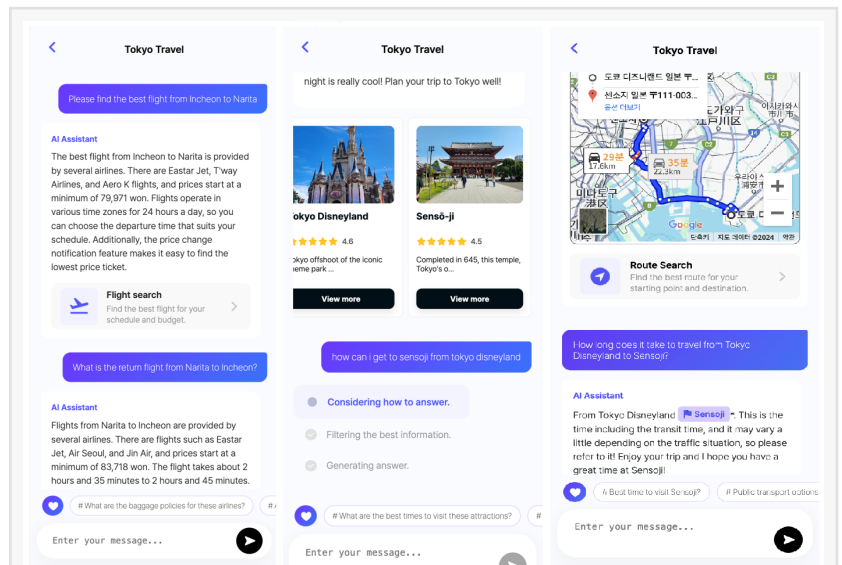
Tokyo Travel

Please find the best flight from Incheon to Narita

AI Assistant
The best flight from Incheon to Narita is provided by several airlines. There are Eastar Jet, T'way Airlines, and Aero K flights, and prices start at a minimum of 79,971 won. Flights operate in various time zones for 24 hours a day, so you can choose the departure time that suits your schedule. Additionally, the price change notification feature makes it easy to find the lowest price ticket.

Flight search
Find the best flight for your schedule and budget.

What is the return flight from Narita to Incheon?

AI Assistant
Flights from Narita to Incheon are provided by several airlines. There are flights such as Eastar Jet, Air Seoul, and Jin Air, and prices start at a minimum of 83,718 won. The flight takes about 2 hours and 35 minutes to 2 hours and 45 minutes.

# What are the baggage policies for these airlines?

Enter your message...

Tokyo Travel

night is really cool! Plan your trip to Tokyo well!

okyo Disneyland
4.6
okyo offshoot of the iconic eme park ...
View more

Sensō-ji
4.5
Completed in 645, this temple, Tokyo's o...
View more

how can i get to sensoji from tokyo disneyland

Considering how to answer.
Filtering the best information.
Generating answer.

# What are the best times to visit these attractions?

Enter your message...

Tokyo Travel

도쿄 디즈니랜드 일본 〒
센소지 일본 〒111-003...
옵션 더보기
29분
17.6km
35분
22.3km
Google
단축키 지도 데이터 ©2024 약관

Route Search
Find the best route for your starting point and destination.

How long does it take to travel from Tokyo Disneyland to Sensoji?

AI Assistant
From Tokyo Disneyland Sensoji . This is the time including the transit time, and it may vary a little depending on the traffic situation, so please refer to it! Enjoy your trip and I hope you have a great time at Sensoji!

# Best time to visit Sensoji?
# Public transport options

Enter your message...